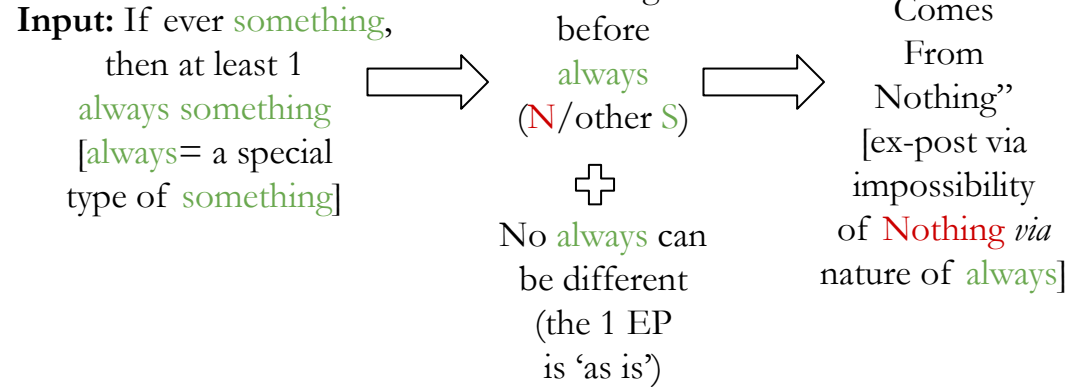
**Input:** If ever something, then at least 1 always something [always= a special type of something]

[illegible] before always (N/other S)

No always can be different (the 1 EP is ‘as is’)

Comes From Nothing” [ex-post via impossibility of Nothing *via* nature of always]